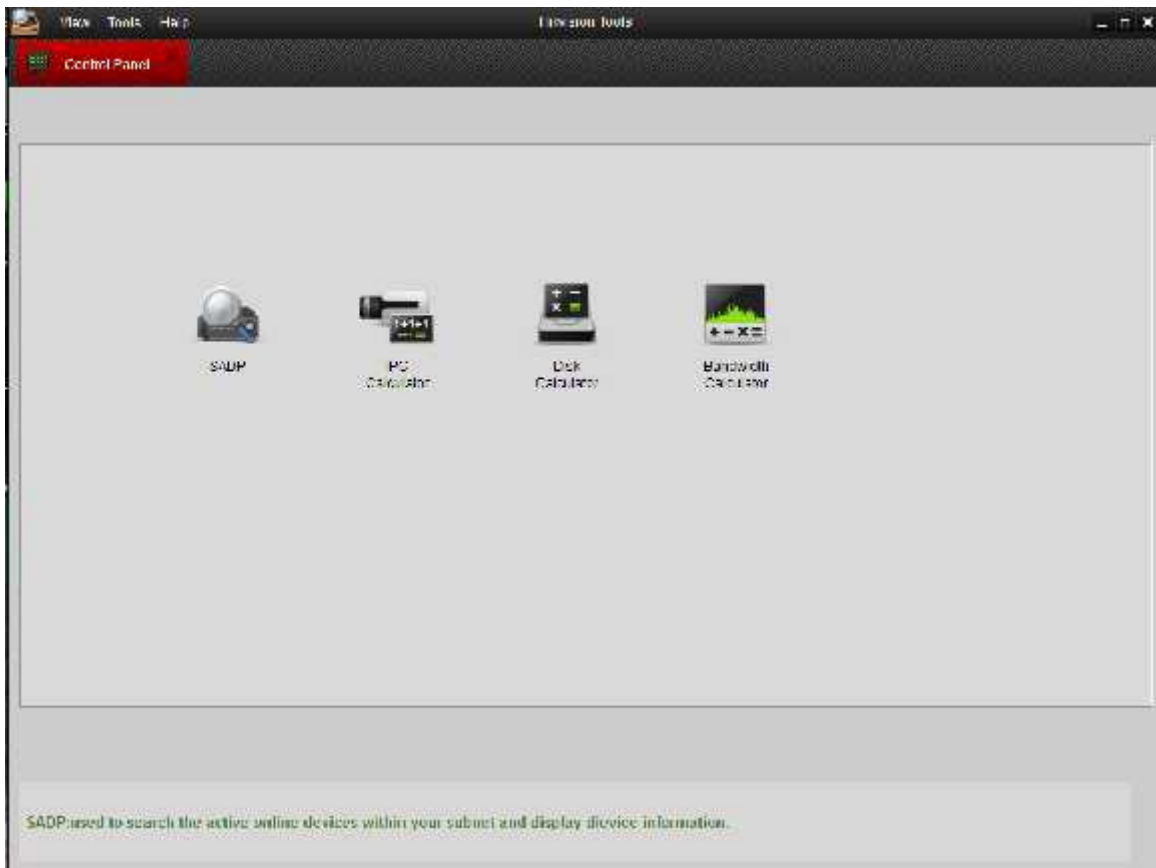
View Tools Help

Hikvision Tools

Control Panel

SADP

PC Calculator

Disk Calculator

Bandwidth Calculator

SADP:used to search the active online devices within your subnet and display device information.